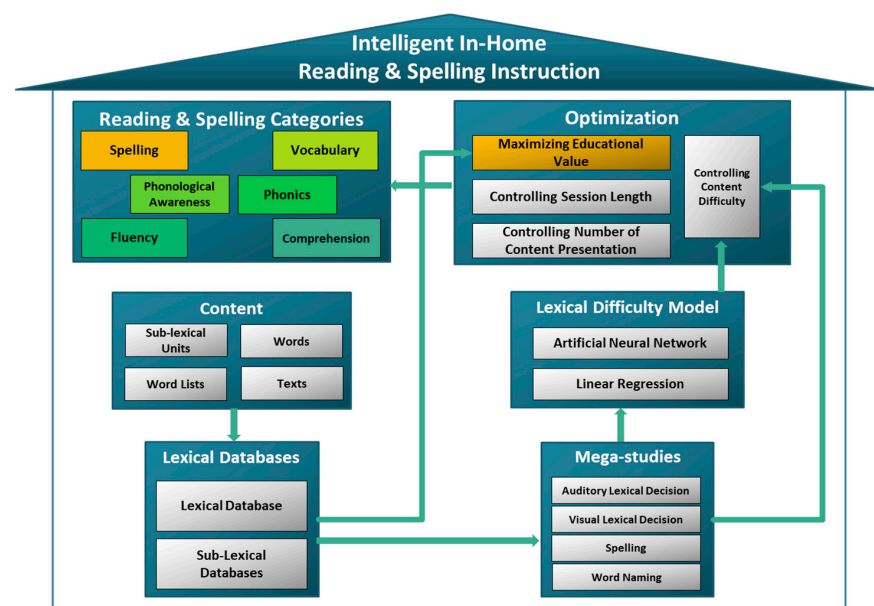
Intelligent In-Home
Reading & Spelling Instruction

Reading & Spelling Categories

Spelling

Vocabulary

Phonological Awareness

Phonics

Fluency

Comprehension

Optimization

Maximizing Educational Value

Controlling Session Length

Controlling Number of Content Presentation

Controlling Content Difficulty

Content

Sub-lexical Units

Words

Word Lists

Texts

Lexical Difficulty Model

Artificial Neural Network

Linear Regression

Lexical Databases

Lexical Database

Sub-Lexical Databases

Mega-studies

Auditory Lexical Decision

Visual Lexical Decision

Spelling

Word Naming